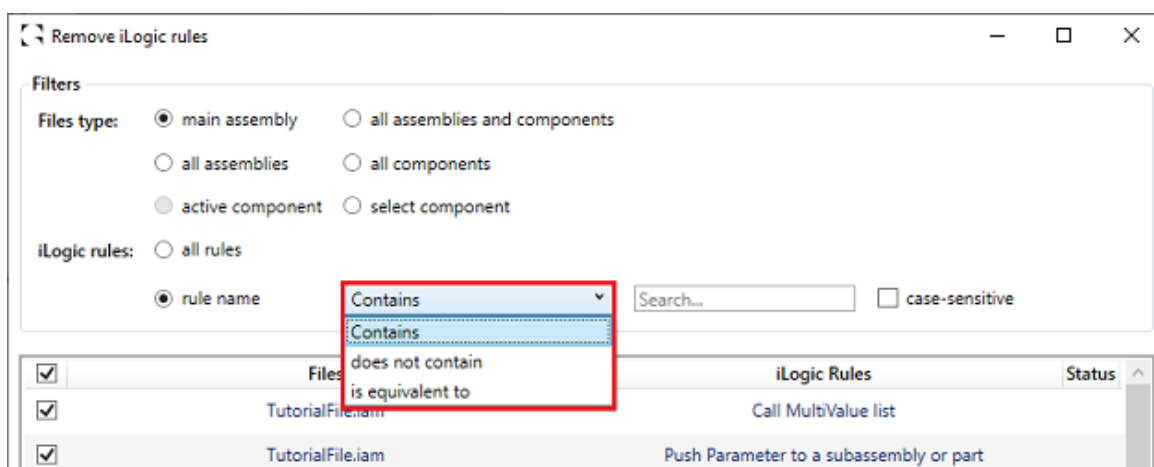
Remove iLogic rules

Filters

Files type: main assembly all assemblies and components

all assemblies all components

active component select component

iLogic rules: all rules

rule name Contains Search... case-sensitive

Contains
does not contain
is equivalent to

| | Files | iLogic Rules | Status |
|---|---|---|---|
| ☑ | TutorialFile.iam | Call MultiValue list | |
| ☑ | TutorialFile.iam | Push Parameter to a subassembly or part | |